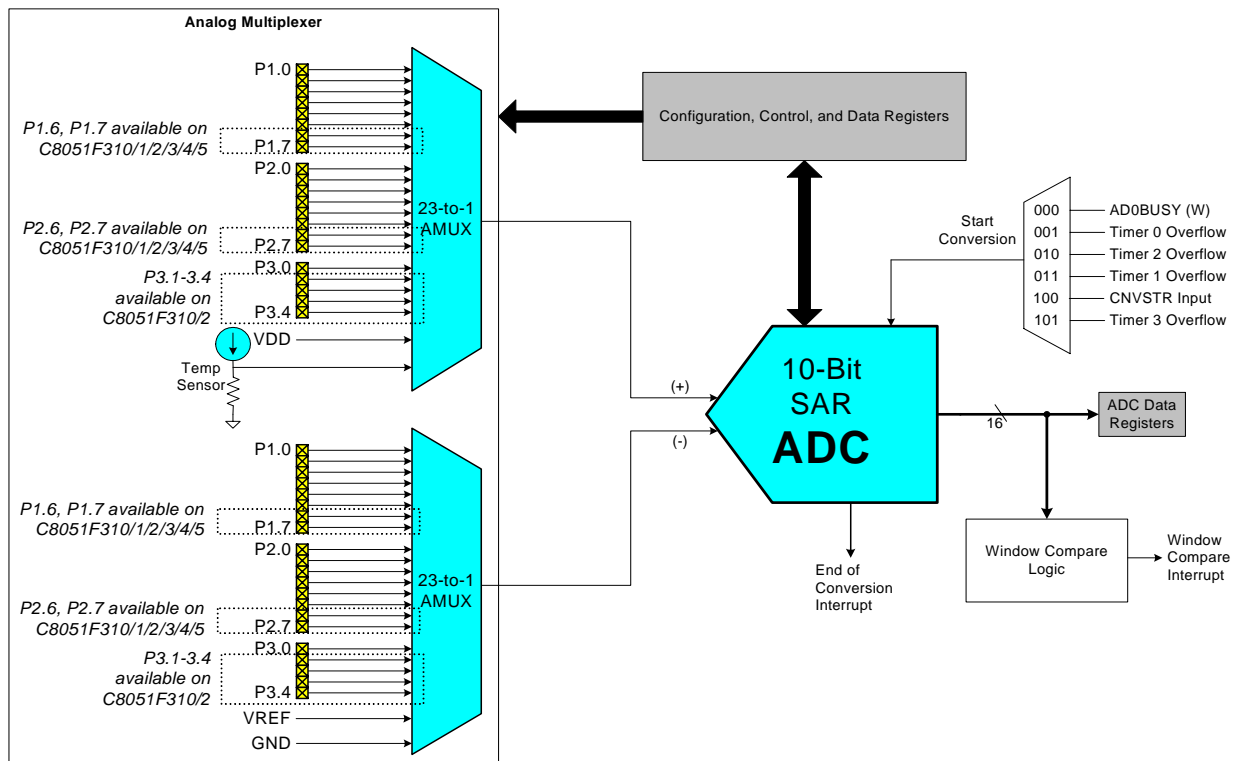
Analog Multiplexer

P1.0

P1.6, P1.7 available on C8051F310/1/2/3/4/5

P1.7

P2.0

P2.6, P2.7 available on C8051F310/1/2/3/4/5

P2.7

P3.0

P3.1-3.4 available on C8051F310/2

P3.4

VDD

Temp Sensor

23-to-1 AMUX

P1.0

P1.6, P1.7 available on C8051F310/1/2/3/4/5

P1.7

P2.0

P2.6, P2.7 available on C8051F310/1/2/3/4/5

P2.7

P3.0

P3.1-3.4 available on C8051F310/2

P3.4

VREF

GND

23-to-1 AMUX

Configuration, Control, and Data Registers

Start Conversion

000 AD0BUSY (W)
001 Timer 0 Overflow
010 Timer 2 Overflow
011 Timer 1 Overflow
100 CNVSTR Input
101 Timer 3 Overflow

(+)

(-)

10-Bit SAR ADC

16

ADC Data Registers

End of Conversion Interrupt

Window Compare Logic

Window Compare Interrupt